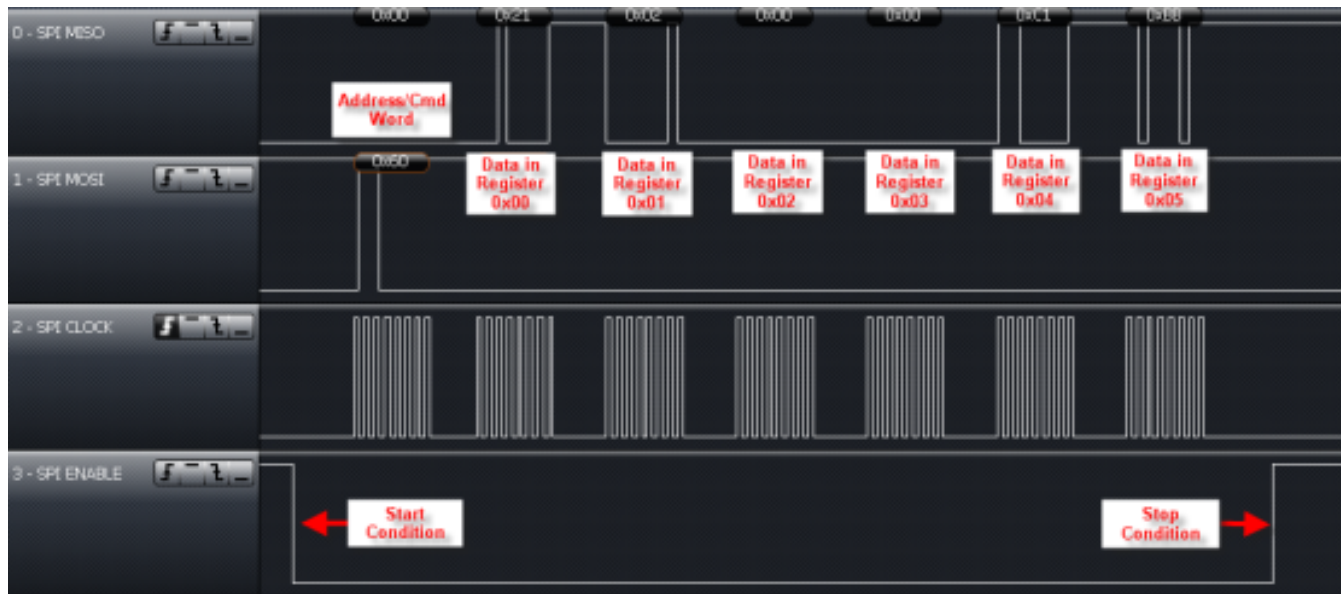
0 - SPI MISO

0x00 0x21 0x02 0x00 0x00 0xC1 0x08

Address/Cmd Word

1 - SPI MOSI

0x60

Data in Register 0x00

Data in Register 0x01

Data in Register 0x02

Data in Register 0x03

Data in Register 0x04

Data in Register 0x05

2 - SPI CLOCK

3 - SPI ENABLE

Start Condition

Stop Condition